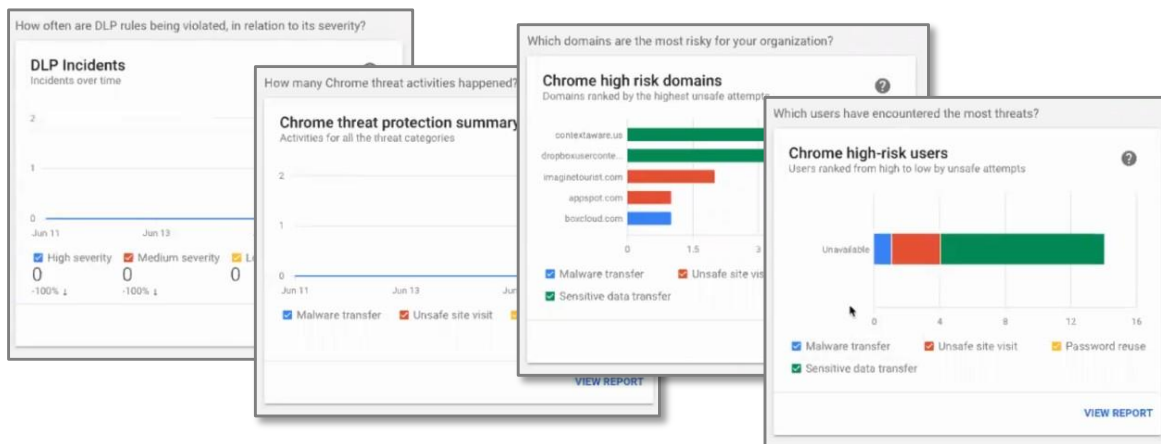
How often are DLP rules being violated, in relation to its severity?

DLP Incidents
Incidents over time

2
1
0
Jun 11
Jun 13

High severity
0
-100% ↓

Medium severity
0
-100% ↓

Lo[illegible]
0

How many Chrome threat activities happened?

Chrome threat protection summar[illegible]
Activities for all the threat categories

2
1
0
Jun 11
Jun 13
Jun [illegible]

Malware transfer
Unsafe site visit

Which domains are the most risky for your organization?

Chrome high risk domains
Domains ranked by the highest unsafe attempts

?

contextaware.us
dropboxuserconte...
imaginetourist.com
appspot.com
boxcloud.com

0
1.5
3

Malware transfer
Unsafe site visi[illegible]
Sensitive data transfer

VIEW REPORT

Which users have encountered the most threats?

Chrome high-risk users
Users ranked from high to low by unsafe attempts

?

Unavailable

0
4
8
12
16

Malware transfer
Unsafe site visit
Password reuse
Sensitive data transfer

VIEW REPORT